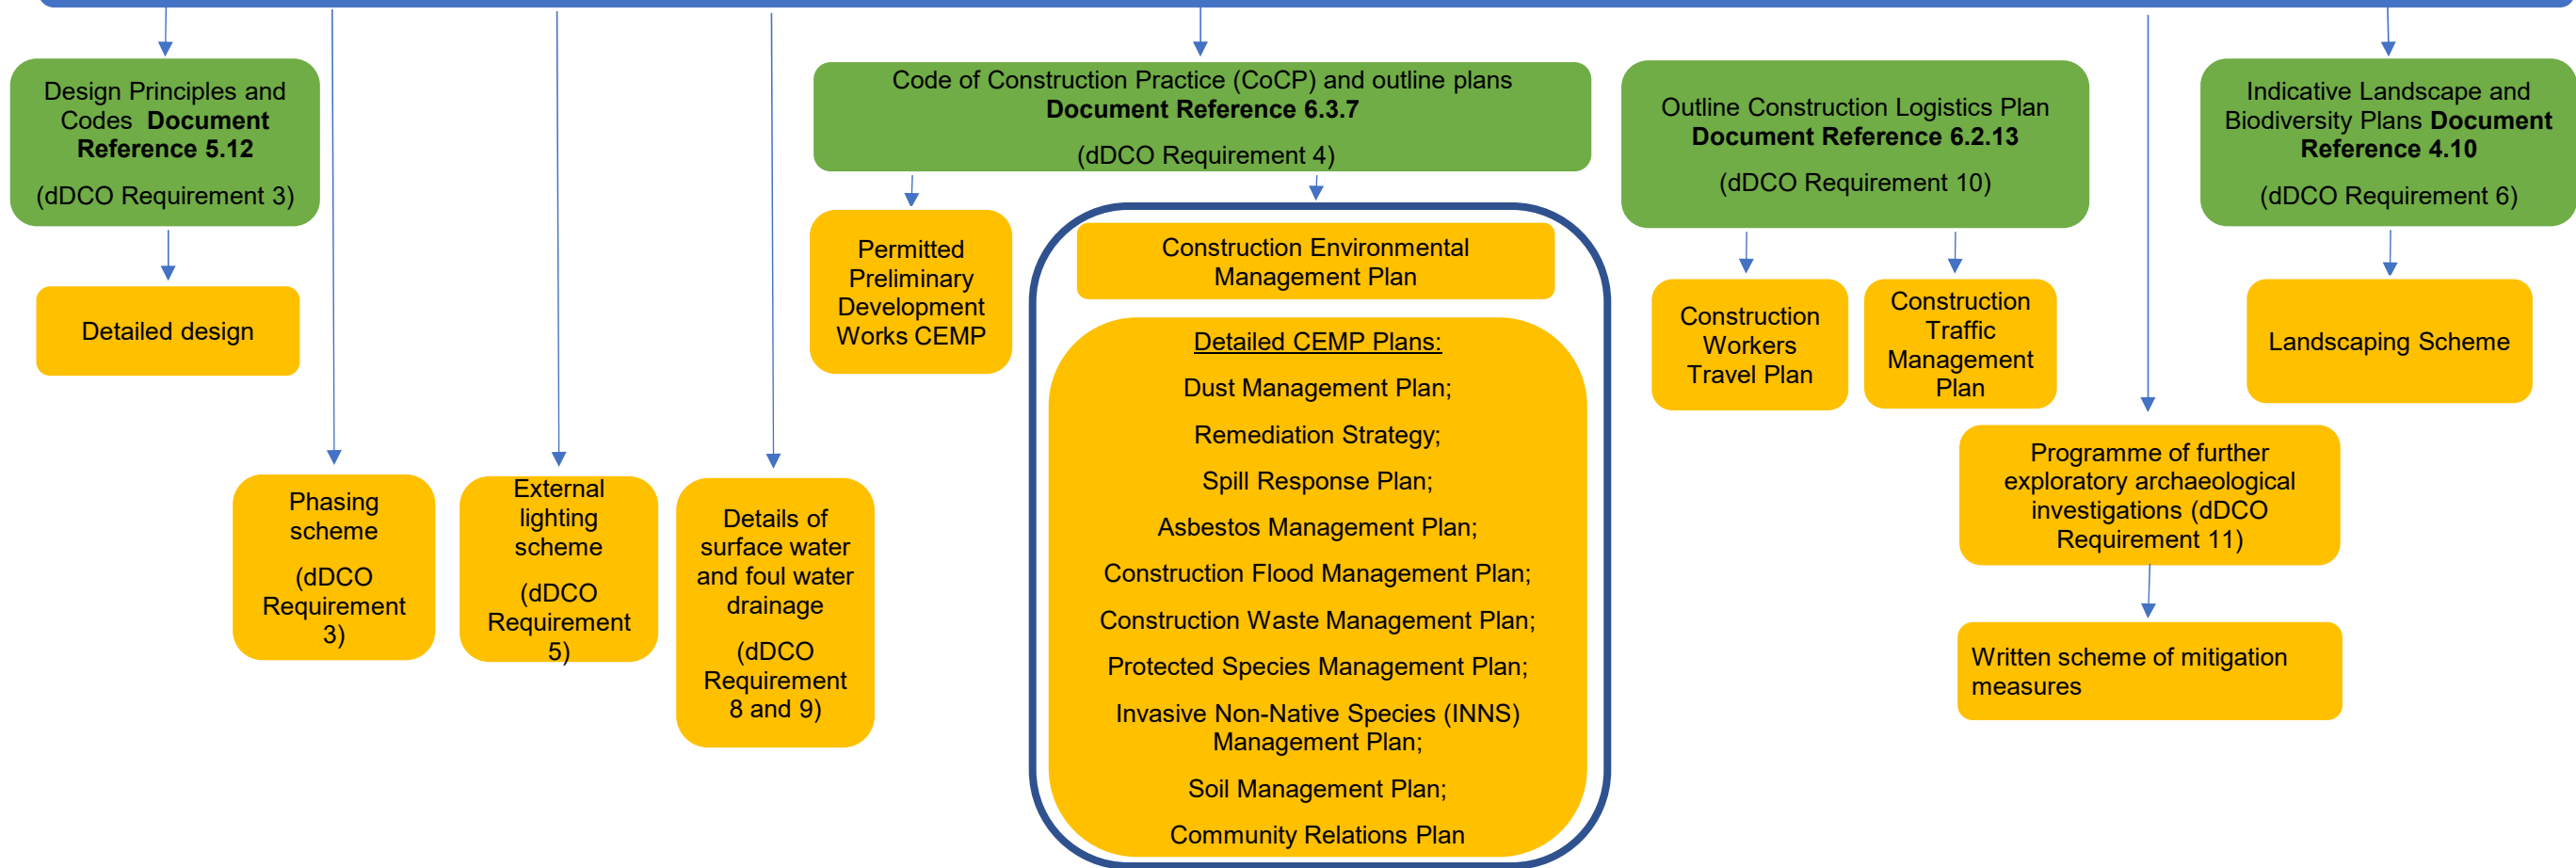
Design Principles and Codes **Document Reference 5.12**

(dDCO Requirement 3)

Detailed design

Phasing scheme

(dDCO Requirement 3)

External lighting scheme

(dDCO Requirement 5)

Details of surface water and foul water drainage

(dDCO Requirement 8 and 9)

Code of Construction Practice (CoCP) and outline plans **Document Reference 6.3.7**

(dDCO Requirement 4)

Permitted Preliminary Development Works CEMP

Construction Environmental Management Plan

Detailed CEMP Plans:

Dust Management Plan;

Remediation Strategy;

Spill Response Plan;

Asbestos Management Plan;

Construction Flood Management Plan;

Construction Waste Management Plan;

Protected Species Management Plan;

Invasive Non-Native Species (INNS) Management Plan;

Soil Management Plan;

Community Relations Plan

Outline Construction Logistics Plan **Document Reference 6.2.13**

(dDCO Requirement 10)

Construction Workers Travel Plan

Construction Traffic Management Plan

Programme of further exploratory archaeological investigations (dDCO Requirement 11)

Written scheme of mitigation measures

Indicative Landscape and Biodiversity Plans **Document Reference 4.10**

(dDCO Requirement 6)

Landscaping Scheme